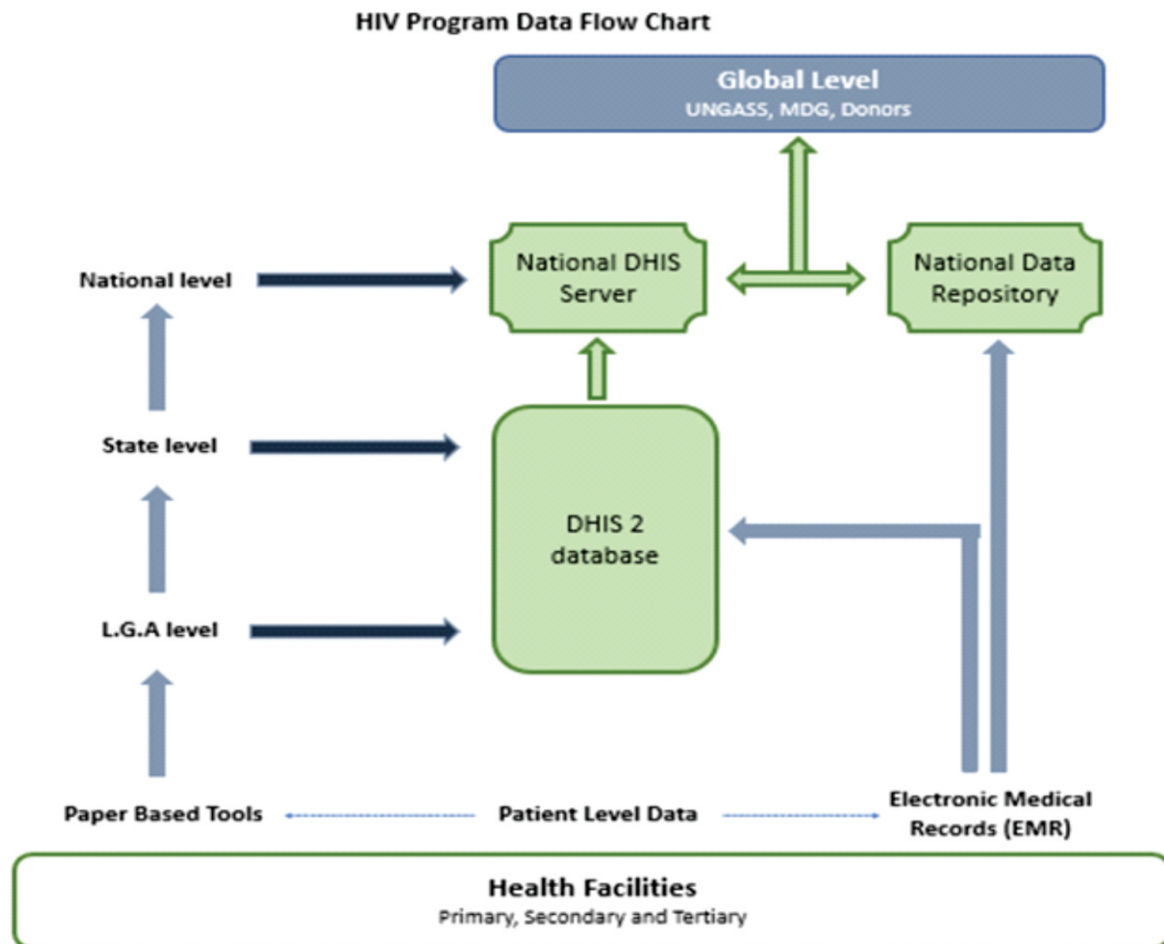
HIV Program Data Flow Chart

Global Level
UNGASS, MDG, Donors

National level

National DHIS Server

National Data Repository

State level

DHIS 2 database

L.G.A level

Paper Based Tools

Patient Level Data

Electronic Medical Records (EMR)

Health Facilities
Primary, Secondary and Tertiary